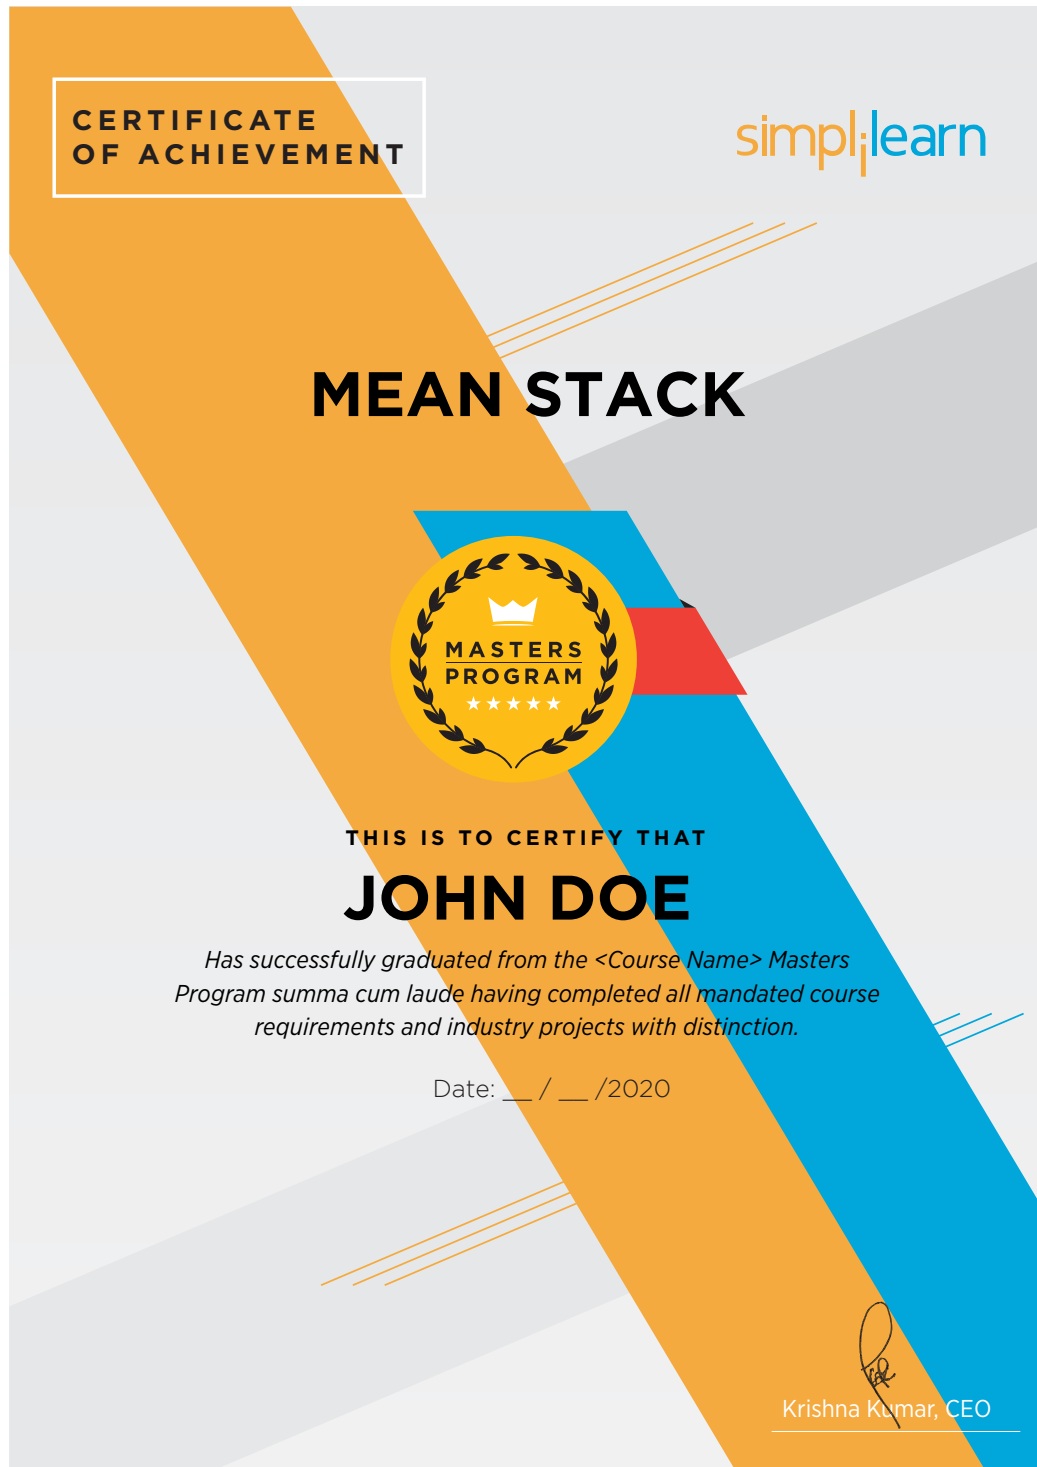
CERTIFICATE OF ACHIEVEMENT

simplilearn

MEAN STACK

MASTERS PROGRAM

THIS IS TO CERTIFY THAT

JOHN DOE

Has successfully graduated from the <Course Name> Masters Program summa cum laude having completed all mandated course requirements and industry projects with distinction.

Date: __ / __ /2020

Krishna Kumar, CEO